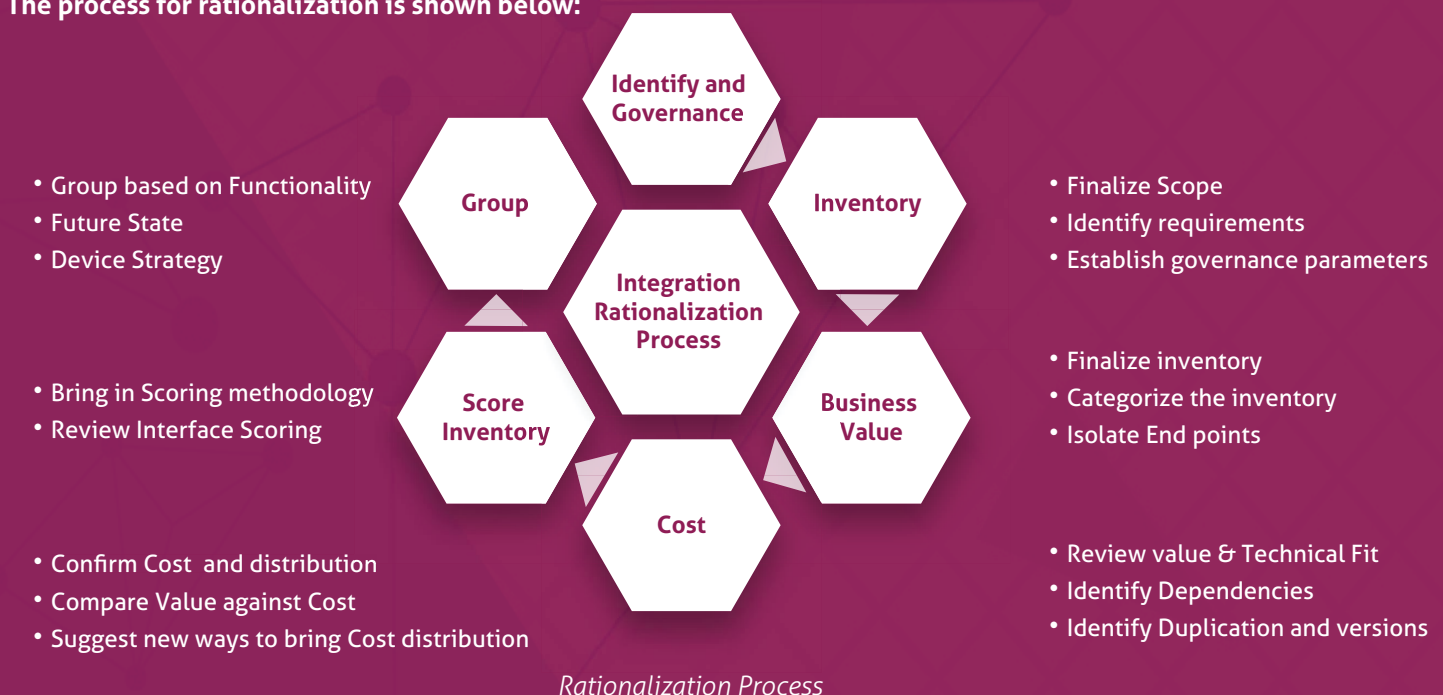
The process for rationalization is shown below:

Identify and Governance

Group

Inventory

Integration Rationalization Process

Score Inventory

Business Value

Cost

• Group based on Functionality
• Future State
• Device Strategy

• Bring in Scoring methodology
• Review Interface Scoring

• Confirm Cost and distribution
• Compare Value against Cost
• Suggest new ways to bring Cost distribution

• Finalize Scope
• Identify requirements
• Establish governance parameters

• Finalize inventory
• Categorize the inventory
• Isolate End points

• Review value & Technical Fit
• Identify Dependencies
• Identify Duplication and versions

Rationalization Process